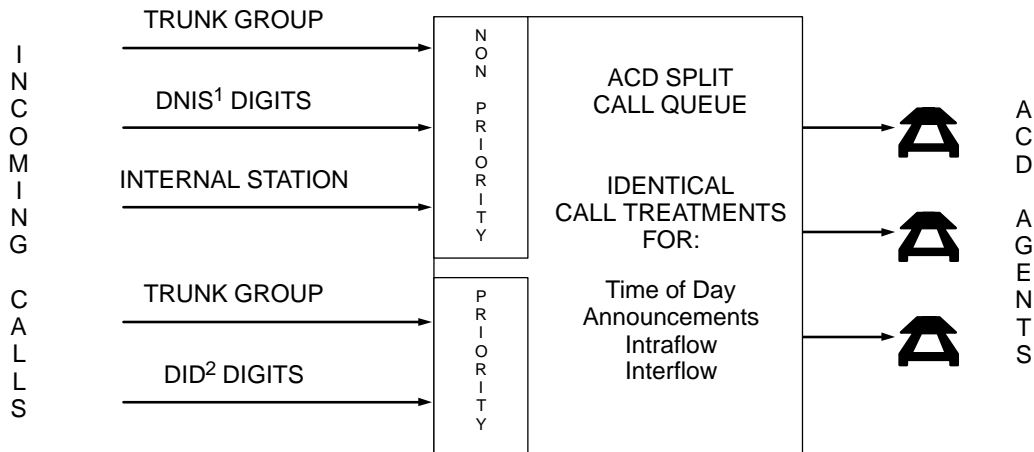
INCOMING CALLS

TRUNK GROUP

DNIS$^1$ DIGITS

INTERNAL STATION

TRUNK GROUP

DID$^2$ DIGITS

NON PRIORITY

PRIORITY

ACD SPLIT CALL QUEUE

IDENTICAL CALL TREATMENTS FOR:

Time of Day
Announcements
Intraflow
Interflow

ACD AGENTS